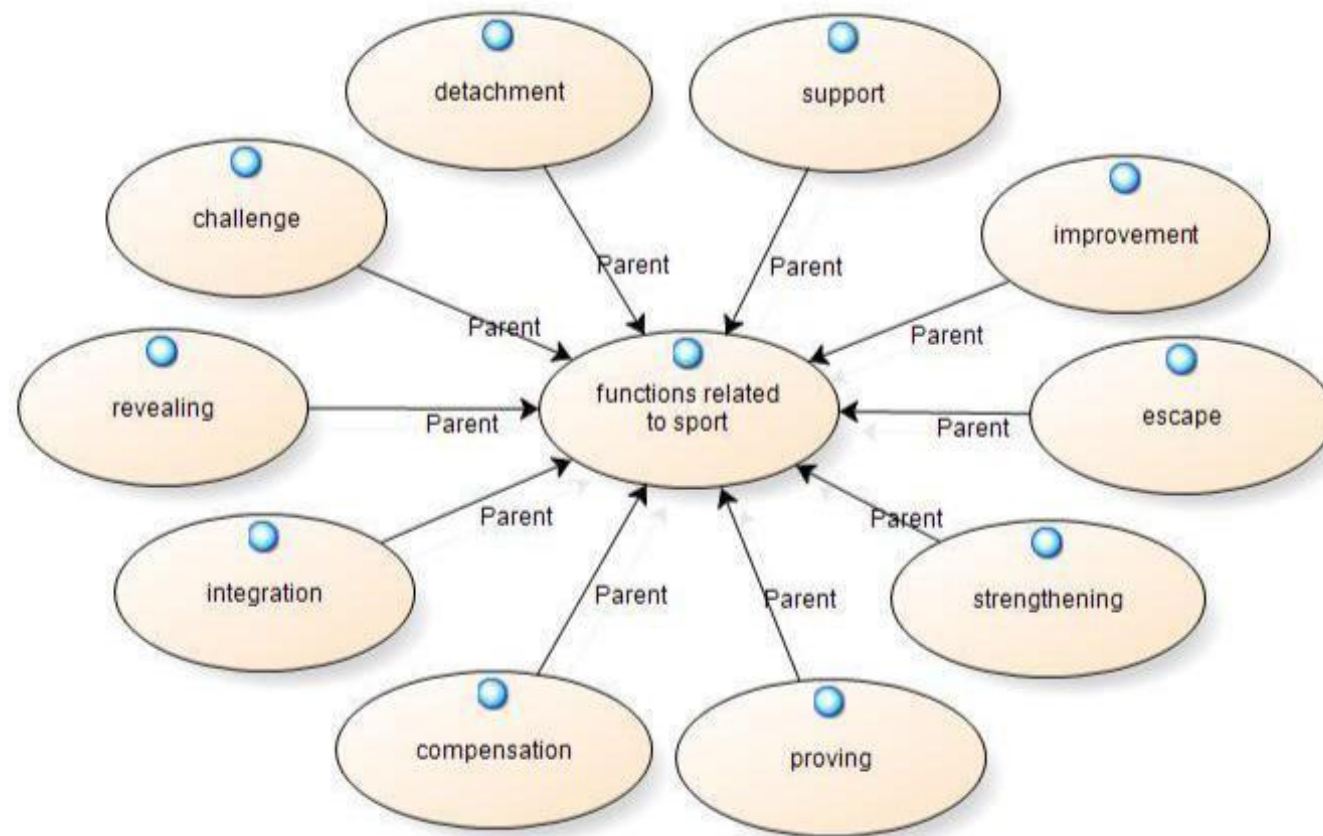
detachment

support

challenge

improvement

Parent

Parent

Parent

Parent

revealing

functions related to sport

escape

Parent

Parent

Parent

Parent

integration

Parent

Parent

strengthening

compensation

proving